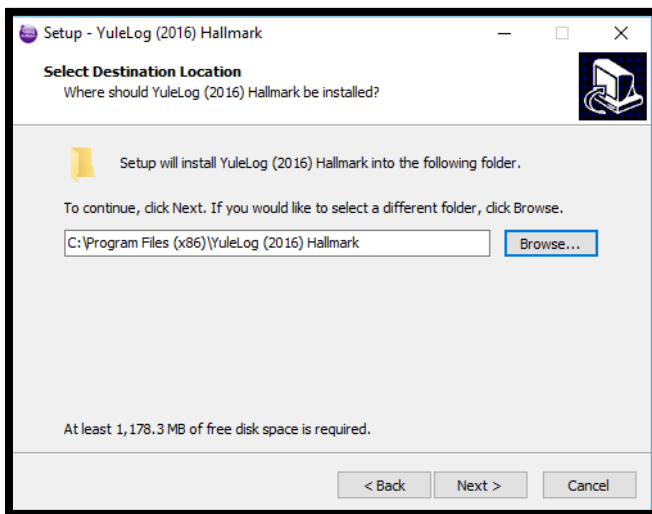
Setup - YuleLog (2016) Hallmark

Select Destination Location
Where should YuleLog (2016) Hallmark be installed?

Setup will install YuleLog (2016) Hallmark into the following folder.

To continue, click Next. If you would like to select a different folder, click Browse.

C:\Program Files (x86)\YuleLog (2016) Hallmark

Browse...

At least 1,178.3 MB of free disk space is required.

< Back

Next >

Cancel